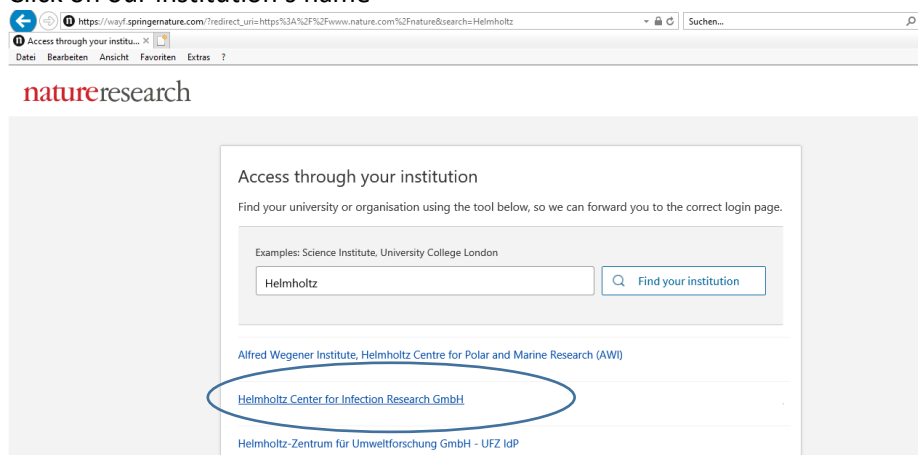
Click on our institution's name

https://wayf.springernature.com/?redirect_uri=https%3A%2F%2Fwww.nature.com%2Fnature&search=Helmholtz

Suchen...

Access through your institu... ×

Datei Bearbeiten Ansicht Favoriten Extras ?

natureresearch

Access through your institution

Find your university or organisation using the tool below, so we can forward you to the correct login page.

Examples: Science Institute, University College London

Helmholtz

Find your institution

Alfred Wegener Institute, Helmholtz Centre for Polar and Marine Research (AWI)

Helmholtz Center for Infection Research GmbH

Helmholtz-Zentrum für Umweltforschung GmbH - UFZ IdP